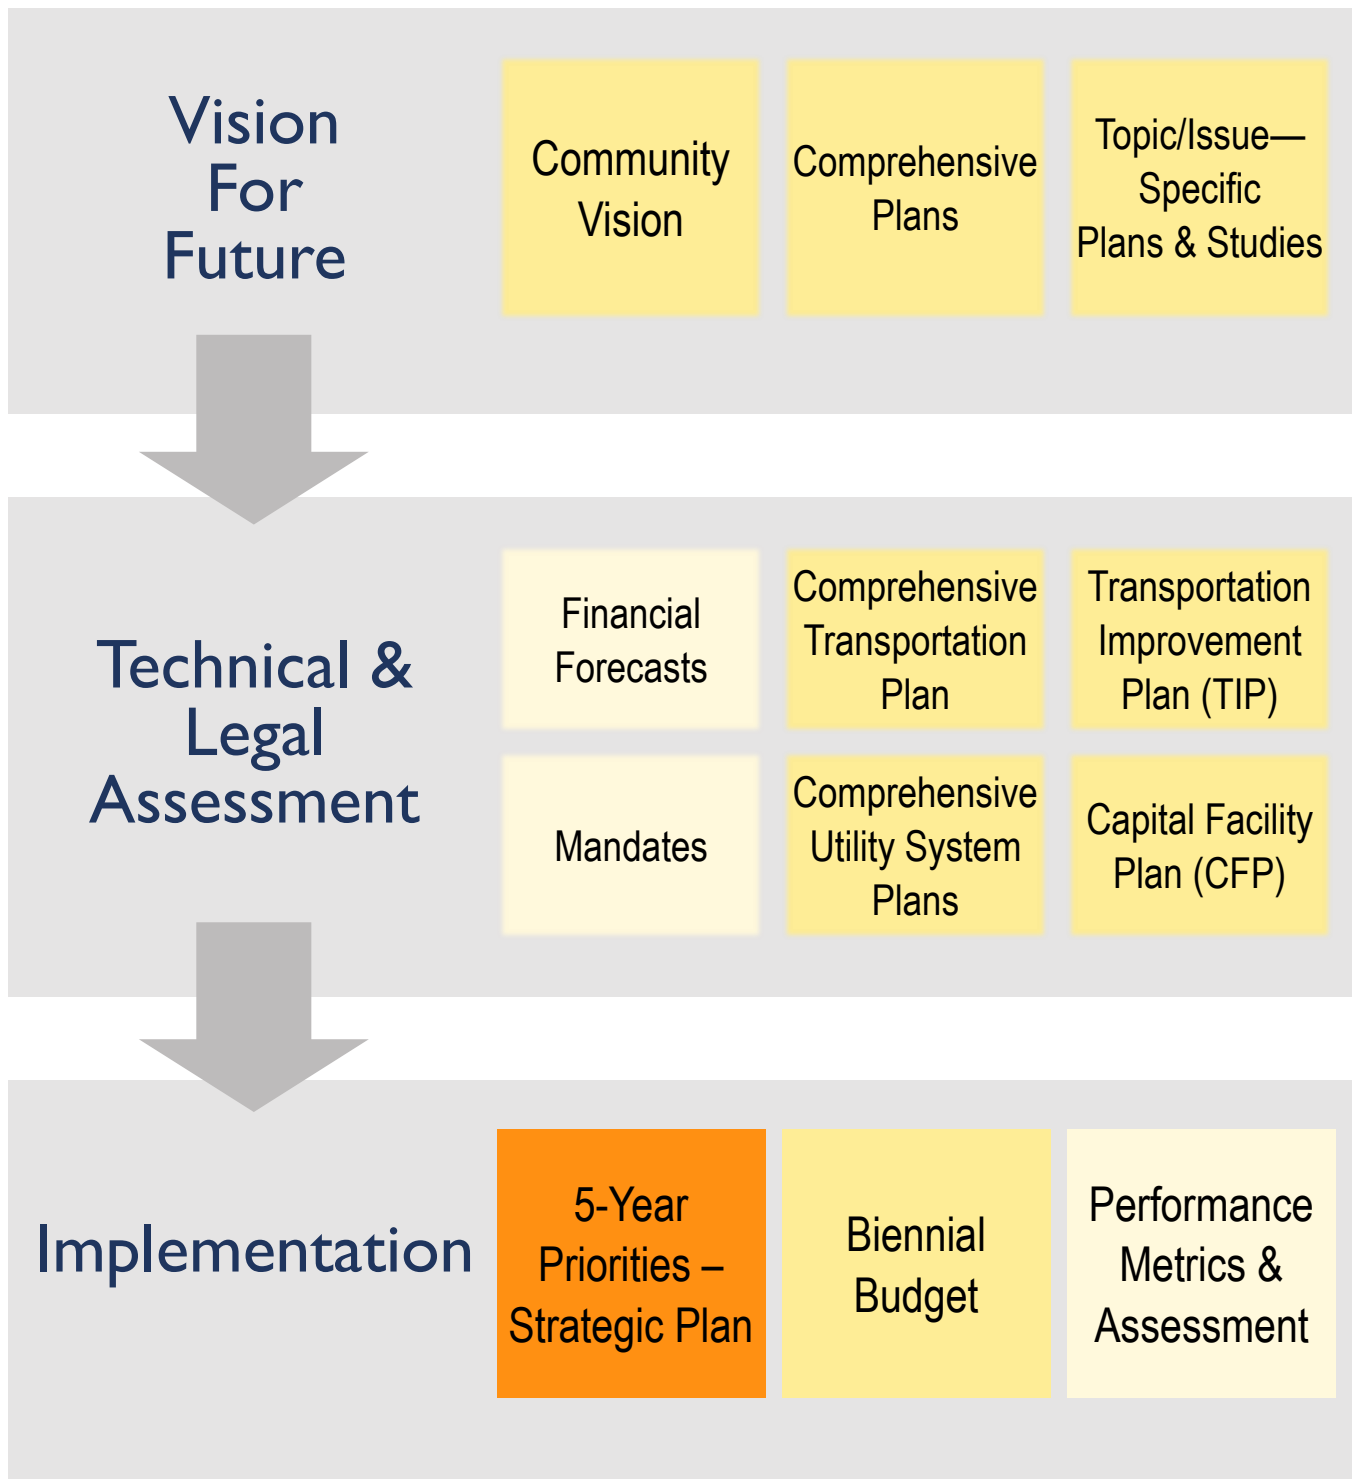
Vision For Future

Community Vision

Comprehensive Plans

Topic/Issue—Specific Plans & Studies

Technical & Legal Assessment

Financial Forecasts

Comprehensive Transportation Plan

Transportation Improvement Plan (TIP)

Mandates

Comprehensive Utility System Plans

Capital Facility Plan (CFP)

Implementation

5-Year Priorities – Strategic Plan

Biennial Budget

Performance Metrics & Assessment